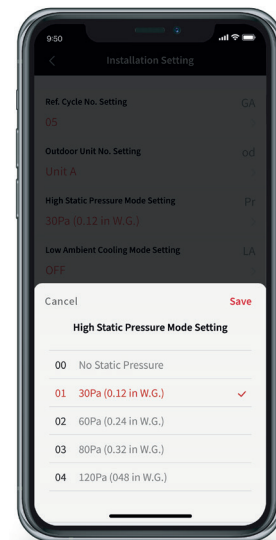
9:50

Installation Setting

Ref. Cycle No. Setting
05
GA

Outdoor Unit No. Setting
Unit A
od

High Static Pressure Mode Setting
30Pa (0.12 in W.G.)
Pr

Low Ambient Cooling Mode Setting
OFF
LA

Cancel
Save

High Static Pressure Mode Setting

00 No Static Pressure
01 30Pa (0.12 in W.G.) ✓
02 60Pa (0.24 in W.G.)
03 80Pa (0.32 in W.G.)
04 120Pa (048 in W.G.)